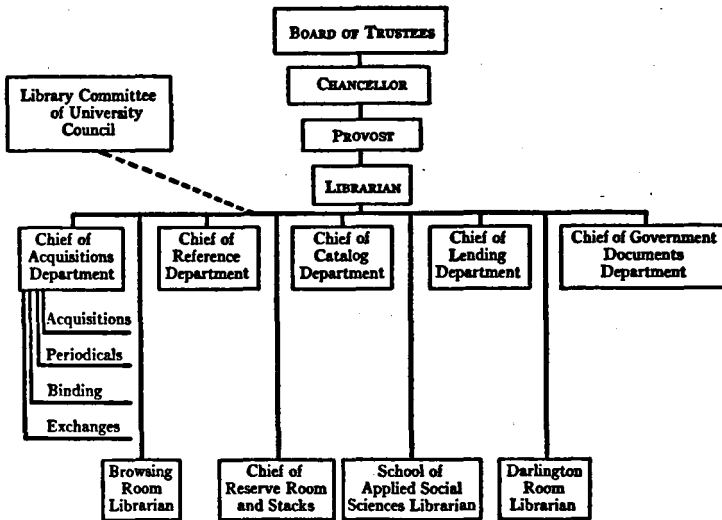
BOARD OF TRUSTEES

CHANCELLOR

PROVOST

LIBRARIAN

Library Committee of University Council

Chief of Acquisitions Department

Acquisitions

Periodicals

Binding

Exchanges

Chief of Reference Department

Chief of Catalog Department

Chief of Lending Department

Chief of Government Documents Department

Browsing Room Librarian

Chief of Reserve Room and Stacks

School of Applied Social Sciences Librarian

Darlington Room Librarian